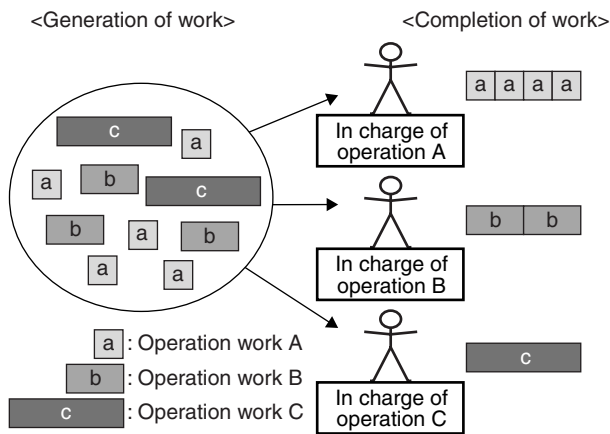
<Generation of work>

<Completion of work>

c

a

a

b

c

b

a

b

a

a

In charge of operation A

a a a a

In charge of operation B

b b

In charge of operation C

c

a : Operation work A

b : Operation work B

c : Operation work C